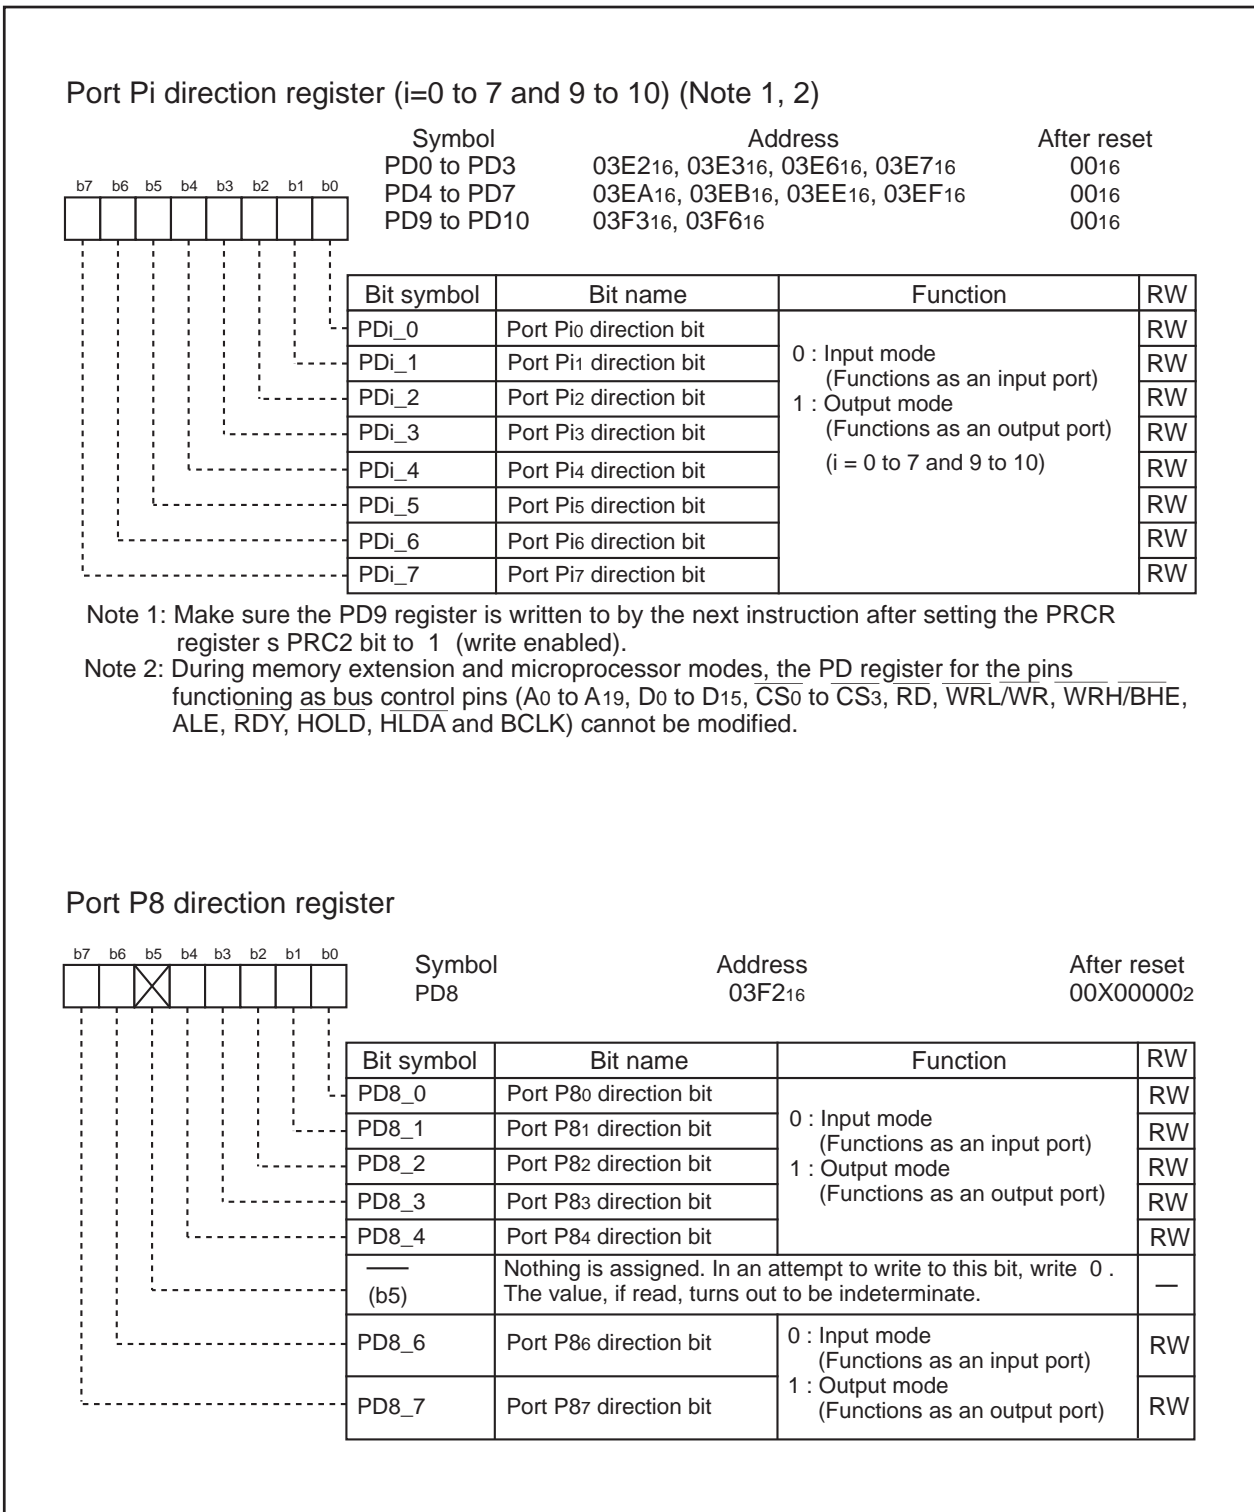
Port Pi direction register (i=0 to 7 and 9 to 10) (Note 1, 2)

b7 b6 b5 b4 b3 b2 b1 b0

| Symbol | Address | After reset |
|---|---|---|
| PD0 to PD3 | $03E2_{16}$, $03E3_{16}$, $03E6_{16}$, $03E7_{16}$ | $00_{16}$ |
| PD4 to PD7 | $03EA_{16}$, $03EB_{16}$, $03EE_{16}$, $03EF_{16}$ | $00_{16}$ |
| PD9 to PD10 | $03F3_{16}$, $03F6_{16}$ | $00_{16}$ |

| Bit symbol | Bit name | Function | RW |
|---|---|---|---|
| PDi_0 | Port $Pi_0$ direction bit | 0 : Input mode (Functions as an input port) 1 : Output mode (Functions as an output port) (i = 0 to 7 and 9 to 10) | RW |
| PDi_1 | Port $Pi_1$ direction bit | | RW |
| PDi_2 | Port $Pi_2$ direction bit | | RW |
| PDi_3 | Port $Pi_3$ direction bit | | RW |
| PDi_4 | Port $Pi_4$ direction bit | | RW |
| PDi_5 | Port $Pi_5$ direction bit | | RW |
| PDi_6 | Port $Pi_6$ direction bit | | RW |
| PDi_7 | Port $Pi_7$ direction bit | | RW |

Note 1: Make sure the PD9 register is written to by the next instruction after setting the PRCR register s PRC2 bit to 1 (write enabled).
Note 2: During memory extension and microprocessor modes, the PD register for the pins functioning as bus control pins ($A_0$ to $A_{19}$, $D_0$ to $D_{15}$, $\overline{CS_0}$ to $\overline{CS_3}$, $\overline{RD}$, $\overline{WRL}/\overline{WR}$, $\overline{WRH}/\overline{BHE}$, ALE, $\overline{RDY}$, $\overline{HOLD}$, $\overline{HLDA}$ and BCLK) cannot be modified.

Port P8 direction register

b7 b6 b5 b4 b3 b2 b1 b0

| Symbol | Address | After reset |
|---|---|---|
| PD8 | $03F2_{16}$ | $00X00000_2$ |

| Bit symbol | Bit name | Function | RW |
|---|---|---|---|
| PD8_0 | Port $P8_0$ direction bit | 0 : Input mode (Functions as an input port) 1 : Output mode (Functions as an output port) | RW |
| PD8_1 | Port $P8_1$ direction bit | | RW |
| PD8_2 | Port $P8_2$ direction bit | | RW |
| PD8_3 | Port $P8_3$ direction bit | | RW |
| PD8_4 | Port $P8_4$ direction bit | | RW |
| — (b5) | Nothing is assigned. In an attempt to write to this bit, write 0 . The value, if read, turns out to be indeterminate. | | — |
| PD8_6 | Port $P8_6$ direction bit | 0 : Input mode (Functions as an input port) 1 : Output mode (Functions as an output port) | RW |
| PD8_7 | Port $P8_7$ direction bit | | RW |